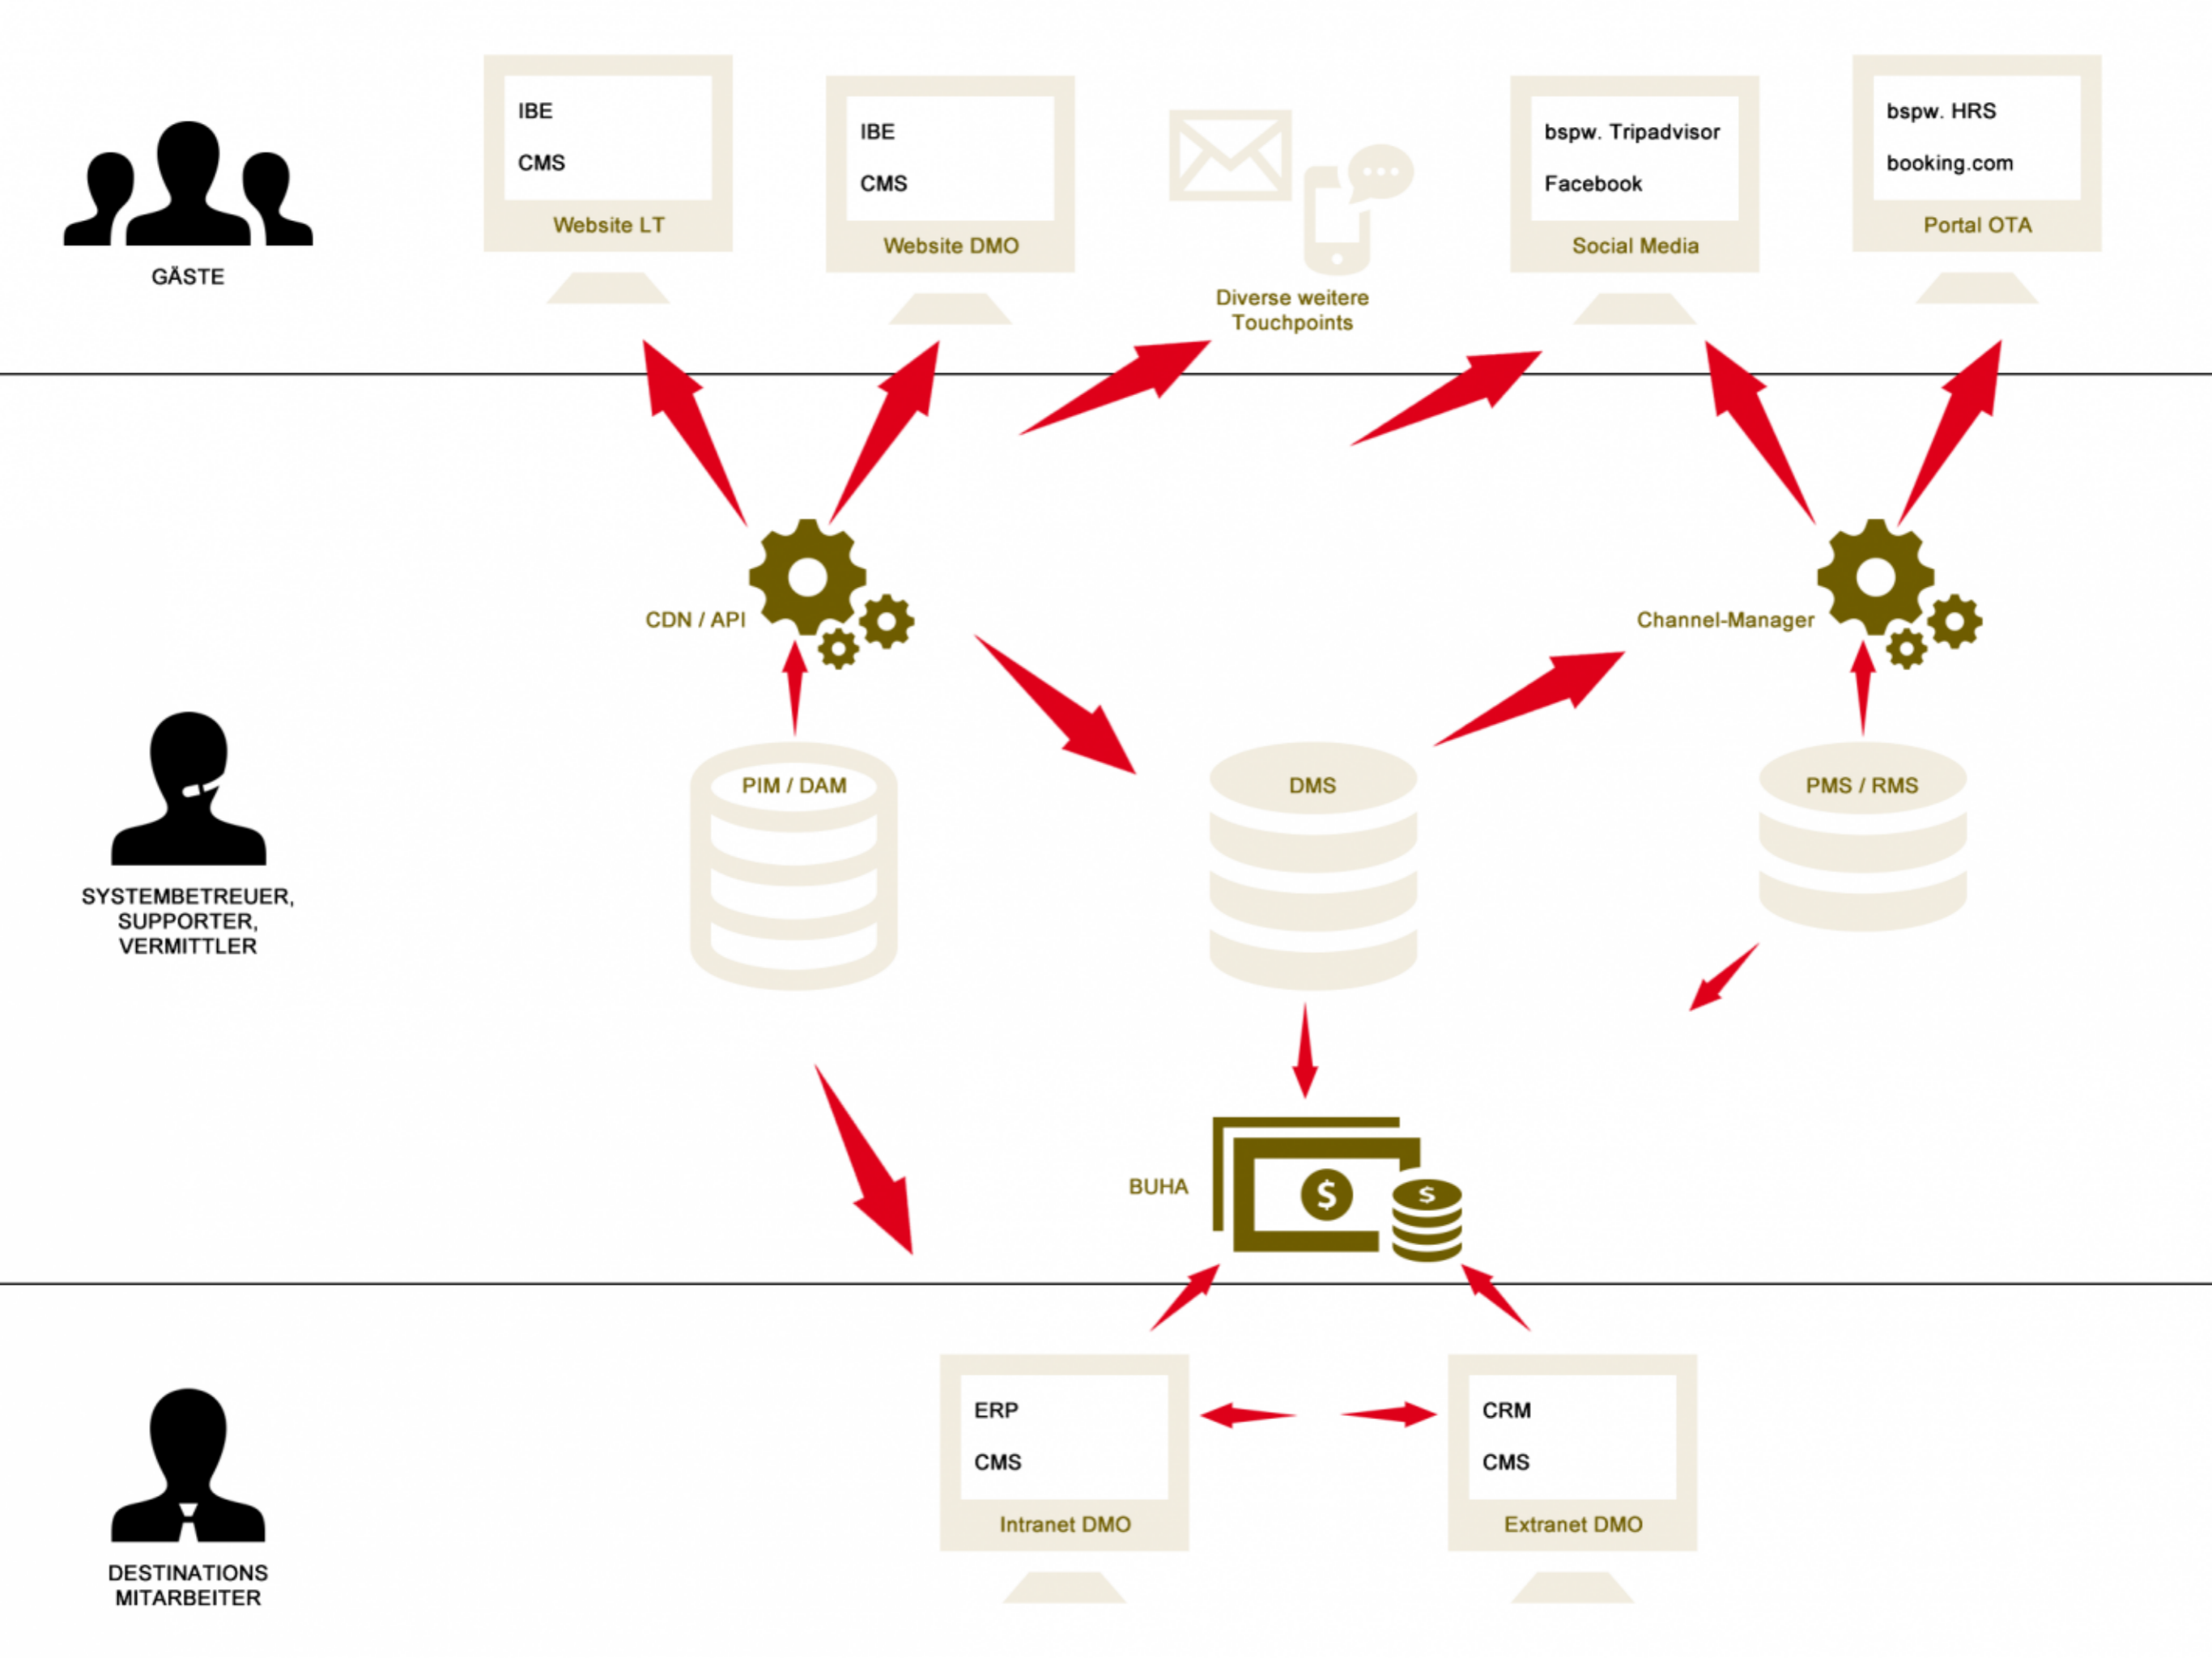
GÄSTE

IBE
CMS
Website LT

IBE
CMS
Website DMO

Diverse weitere Touchpoints

bspw. Tripadvisor
Facebook
Social Media

bspw. HRS
booking.com
Portal OTA

CDN / API

Channel-Manager

SYSTEMBETREUER, SUPPORTER, VERMITTLER

PIM / DAM

DMS

PMS / RMS

BUHA

$

$

DESTINATIONS MITARBEITER

ERP
CMS
Intranet DMO

CRM
CMS
Extranet DMO